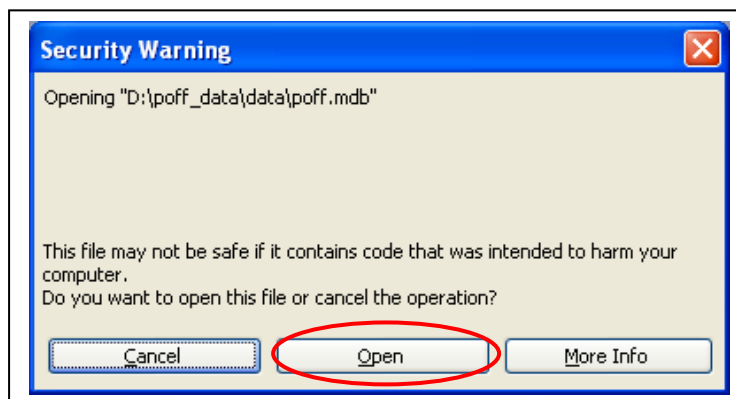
Security Warning

Opening "D:\poff_data\data\poff.mdb"

This file may not be safe if it contains code that was intended to harm your computer.
Do you want to open this file or cancel the operation?

Cancel
Open
More Info